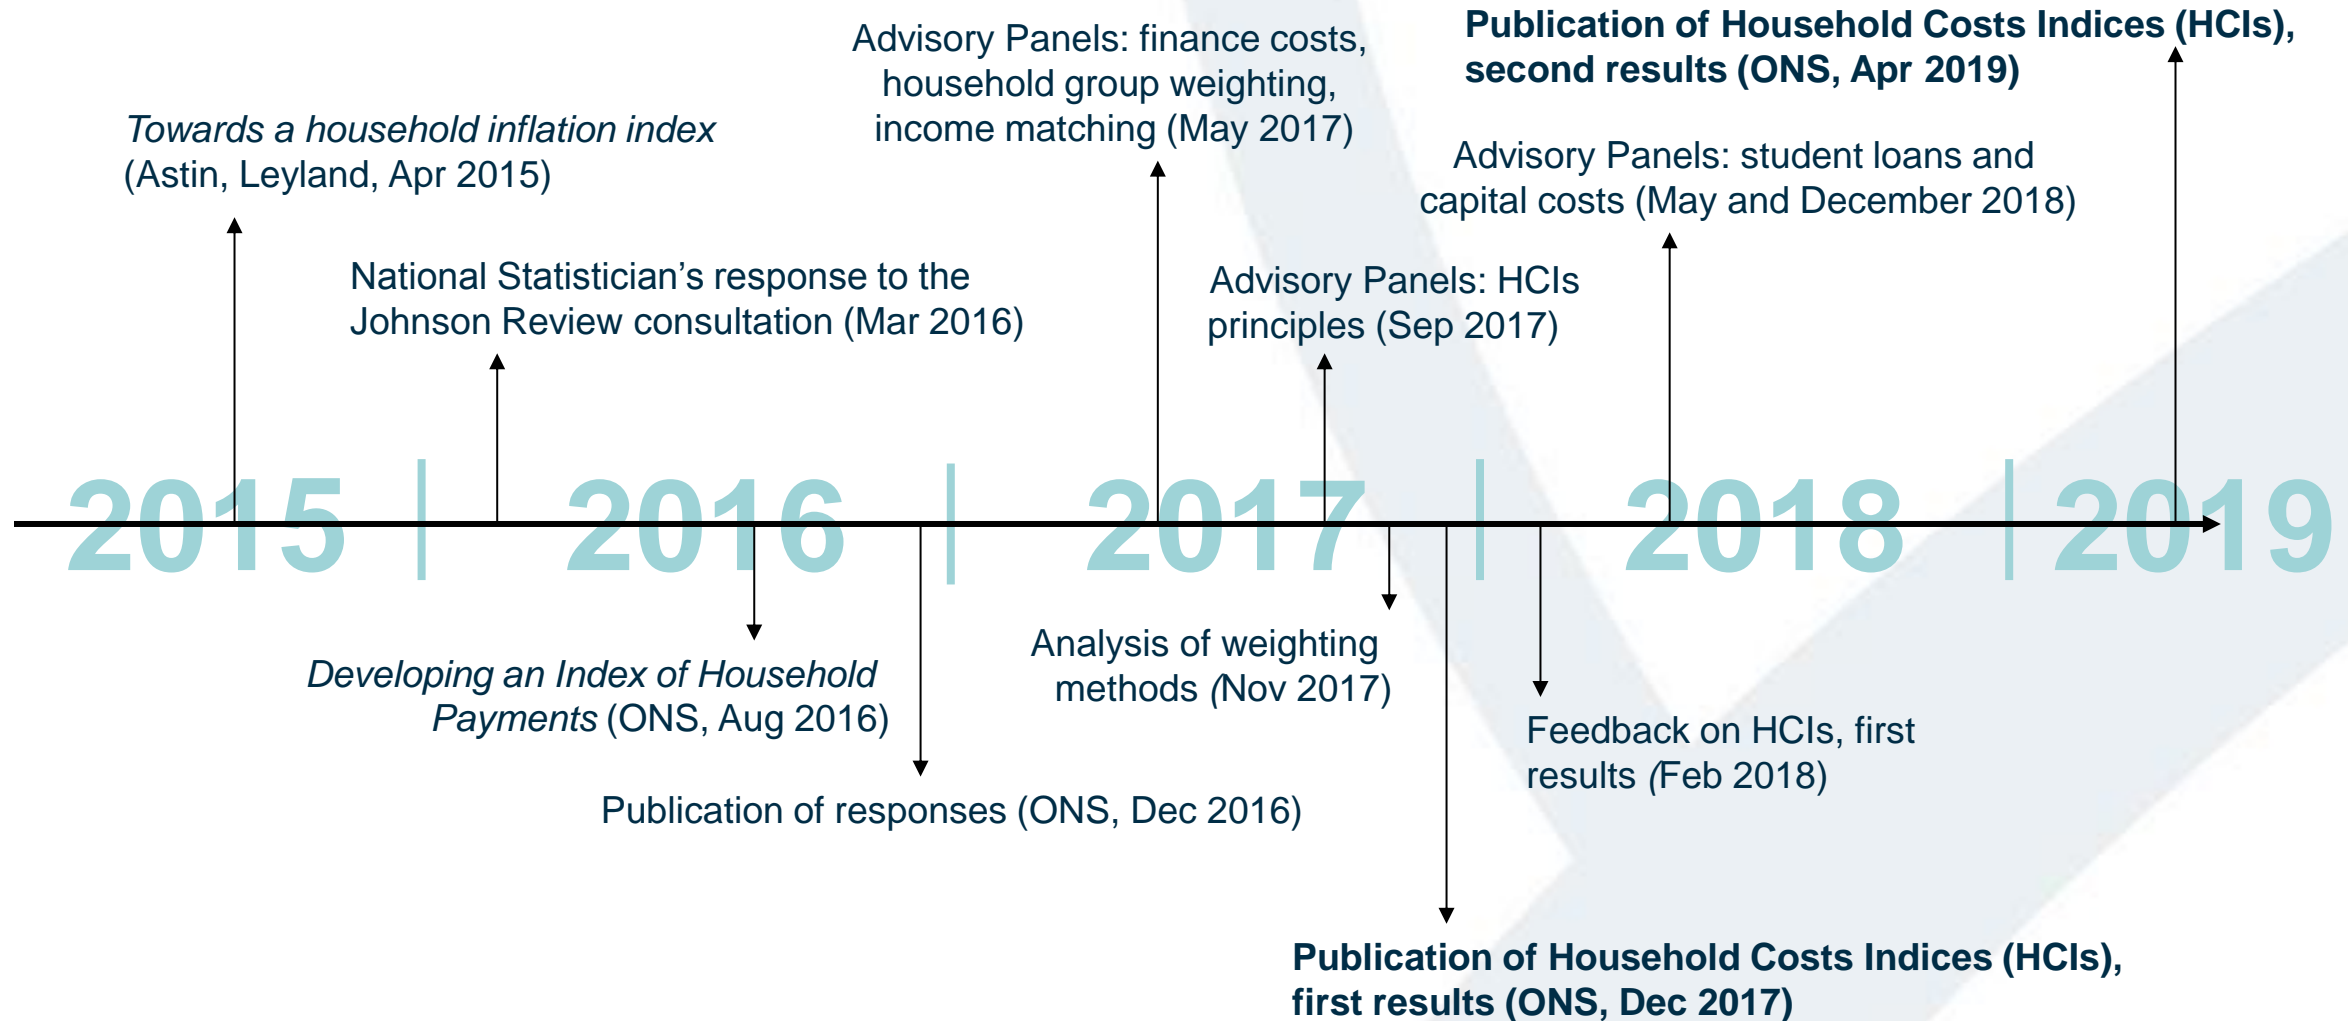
Publication of Household Costs Indices (HCIs), second results (ONS, Apr 2019)

Advisory Panels: finance costs, household group weighting, income matching (May 2017)

Towards a household inflation index (Astin, Leyland, Apr 2015)

Advisory Panels: student loans and capital costs (May and December 2018)

National Statistician's response to the Johnson Review consultation (Mar 2016)

Advisory Panels: HCIs principles (Sep 2017)

2015 | 2016 | 2017 | 2018 | 2019

Developing an Index of Household Payments (ONS, Aug 2016)

Analysis of weighting methods (Nov 2017)

Feedback on HCIs, first results (Feb 2018)

Publication of responses (ONS, Dec 2016)

Publication of Household Costs Indices (HCIs), first results (ONS, Dec 2017)